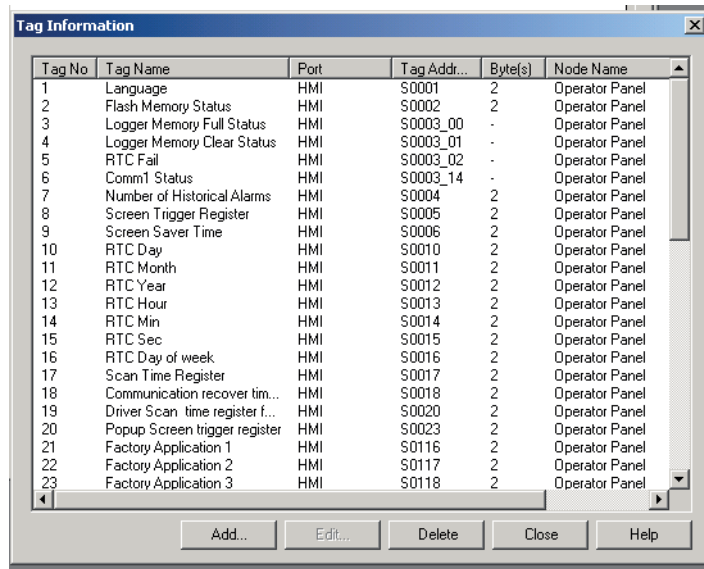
Tag Information

| Tag No | Tag Name | Port | Tag Addr... | Byte(s) | Node Name |
|---|---|---|---|---|---|
| 1 | Language | HMI | S0001 | 2 | Operator Panel |
| 2 | Flash Memory Status | HMI | S0002 | 2 | Operator Panel |
| 3 | Logger Memory Full Status | HMI | S0003_00 | - | Operator Panel |
| 4 | Logger Memory Clear Status | HMI | S0003_01 | - | Operator Panel |
| 5 | RTC Fail | HMI | S0003_02 | - | Operator Panel |
| 6 | Comm1 Status | HMI | S0003_14 | - | Operator Panel |
| 7 | Number of Historical Alarms | HMI | S0004 | 2 | Operator Panel |
| 8 | Screen Trigger Register | HMI | S0005 | 2 | Operator Panel |
| 9 | Screen Saver Time | HMI | S0006 | 2 | Operator Panel |
| 10 | RTC Day | HMI | S0010 | 2 | Operator Panel |
| 11 | RTC Month | HMI | S0011 | 2 | Operator Panel |
| 12 | RTC Year | HMI | S0012 | 2 | Operator Panel |
| 13 | RTC Hour | HMI | S0013 | 2 | Operator Panel |
| 14 | RTC Min | HMI | S0014 | 2 | Operator Panel |
| 15 | RTC Sec | HMI | S0015 | 2 | Operator Panel |
| 16 | RTC Day of week | HMI | S0016 | 2 | Operator Panel |
| 17 | Scan Time Register | HMI | S0017 | 2 | Operator Panel |
| 18 | Communication recover tim... | HMI | S0018 | 2 | Operator Panel |
| 19 | Driver Scan time register f... | HMI | S0020 | 2 | Operator Panel |
| 20 | Popup Screen trigger register | HMI | S0023 | 2 | Operator Panel |
| 21 | Factory Application 1 | HMI | S0116 | 2 | Operator Panel |
| 22 | Factory Application 2 | HMI | S0117 | 2 | Operator Panel |
| 23 | Factory Application 3 | HMI | S0118 | 2 | Operator Panel |

Add... Edit... Delete Close Help